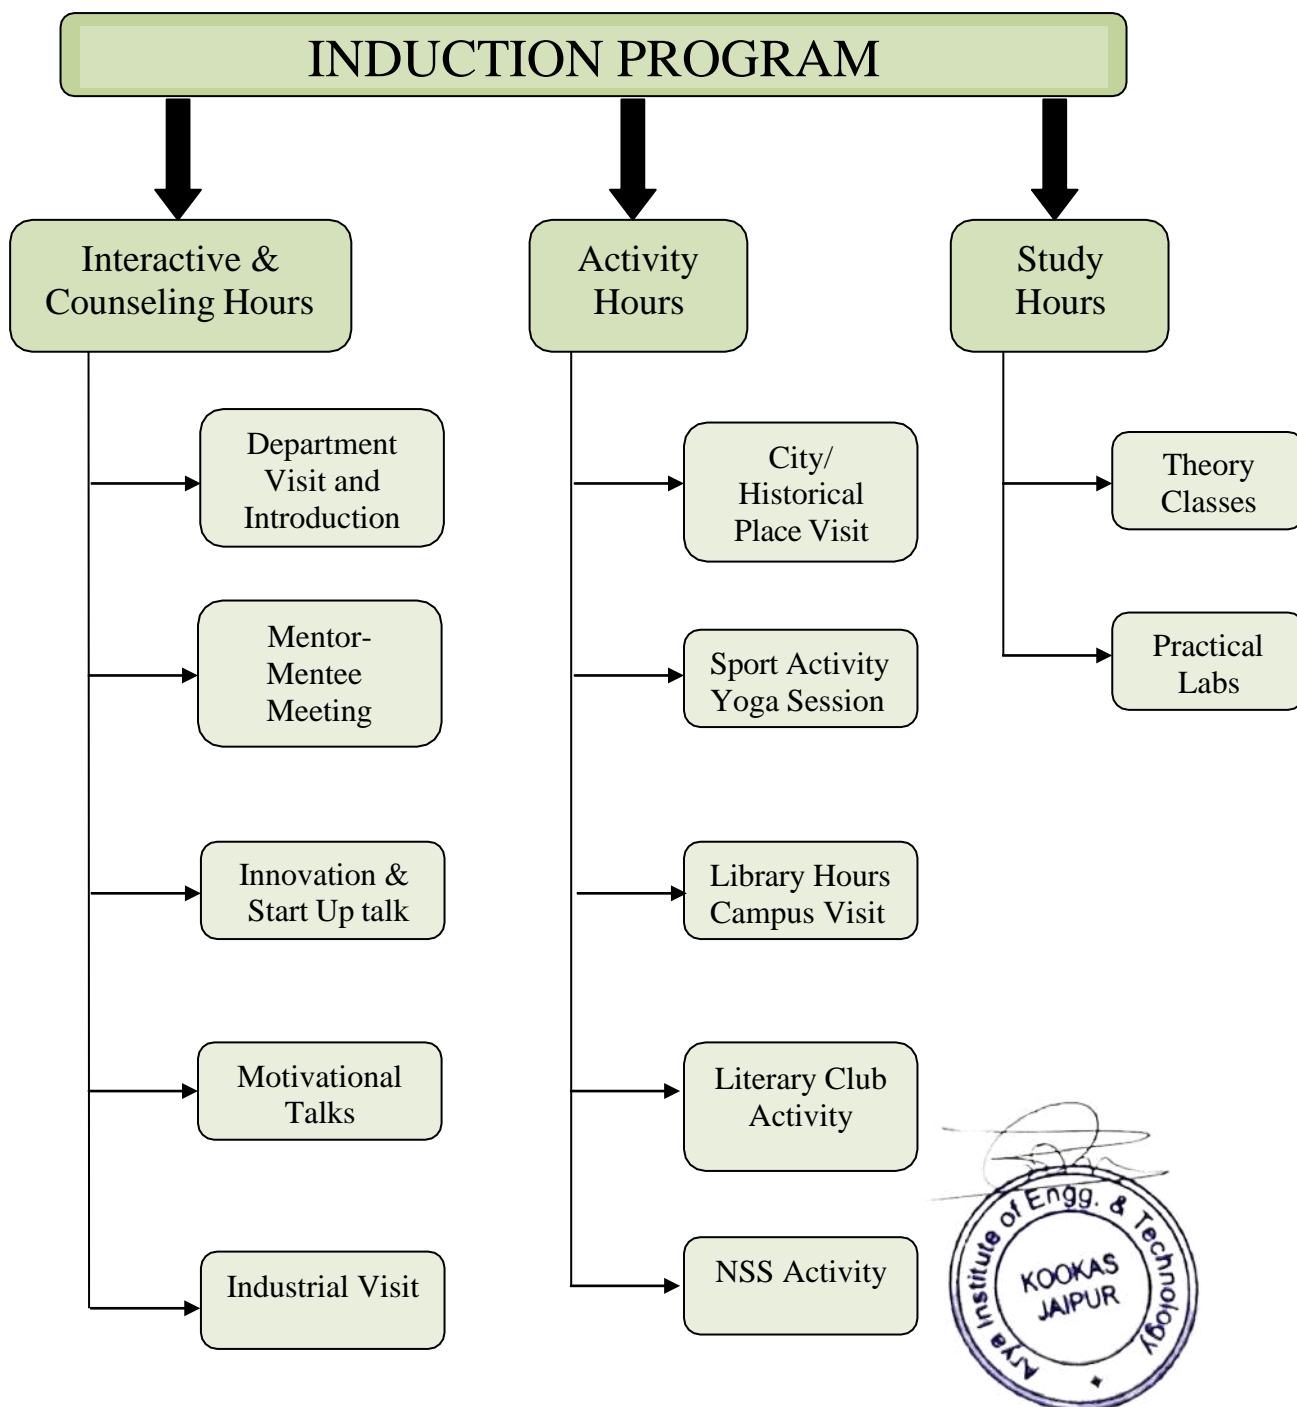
INDUCTION PROGRAM

Interactive & Counseling Hours

Department Visit and Introduction

Mentor-Mentee Meeting

Innovation & Start Up talk

Motivational Talks

Industrial Visit

Activity Hours

City/ Historical Place Visit

Sport Activity Yoga Session

Library Hours Campus Visit

Literary Club Activity

NSS Activity

Study Hours

Theory Classes

Practical Labs

Arya Institute of Engg. & Technology
KOOKAS
JAIPUR